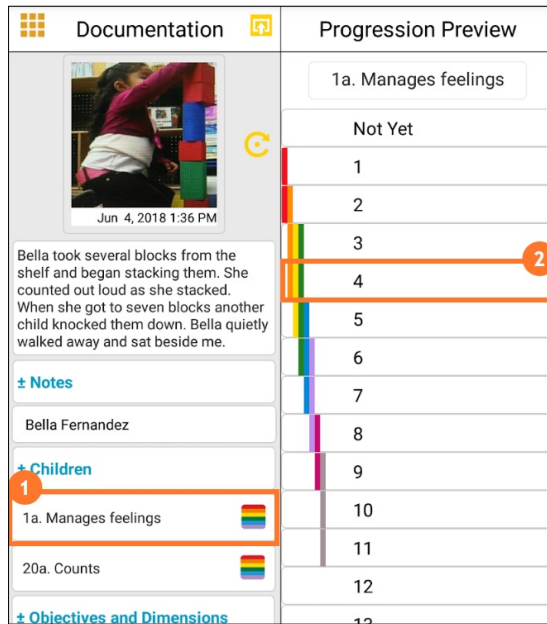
Documentation

Jun 4, 2018 1:36 PM

Bella took several blocks from the shelf and began stacking them. She counted out loud as she stacked. When she got to seven blocks another child knocked them down. Bella quietly walked away and sat beside me.

± Notes

Bella Fernandez

± Children

1

1a. Manages feelings

20a. Counts

± Objectives and Dimensions

Progression Preview

1a. Manages feelings

Not Yet

1

2

3

2

4

5

6

7

8

9

10

11

12

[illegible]